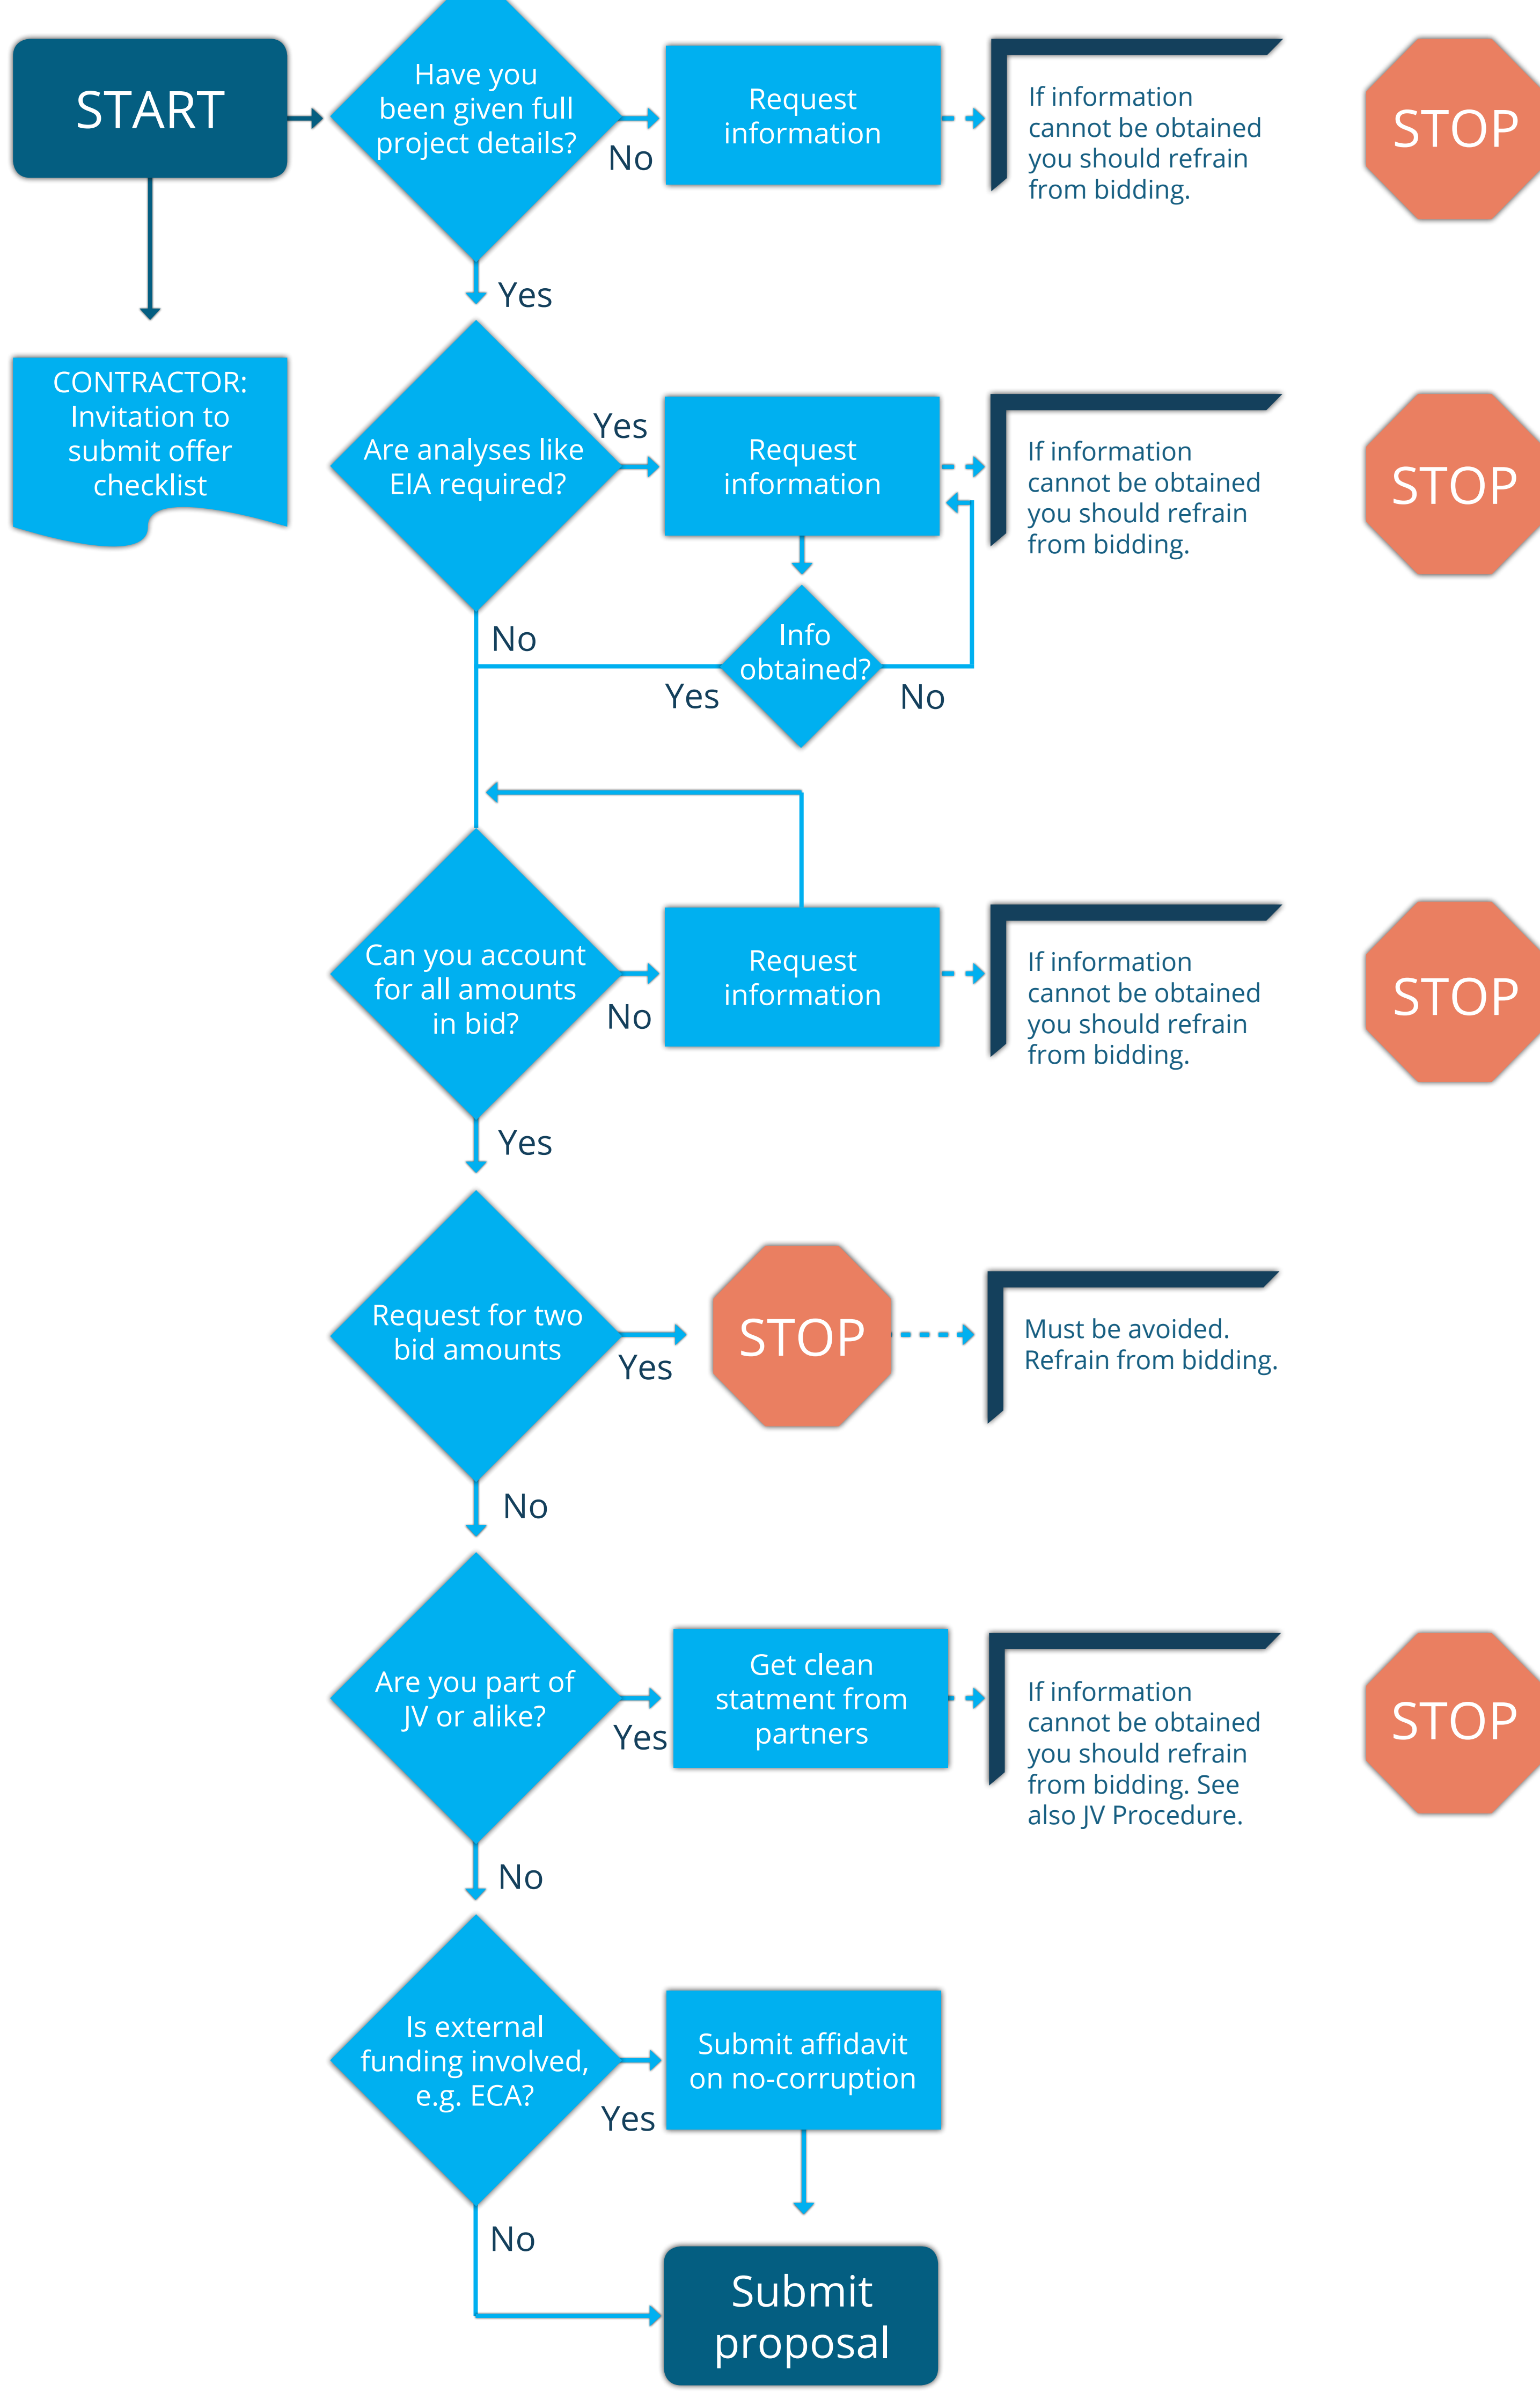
START

Have you been given full project details?

No

Request information

If information cannot be obtained you should refrain from bidding.

STOP

Yes

CONTRACTOR: Invitation to submit offer checklist

Are analyses like EIA required?

Yes

Request information

If information cannot be obtained you should refrain from bidding.

STOP

No

Info obtained?

Yes

No

Can you account for all amounts in bid?

No

Request information

If information cannot be obtained you should refrain from bidding.

STOP

Yes

Request for two bid amounts

Yes

STOP

Must be avoided. Refrain from bidding.

No

Are you part of JV or alike?

Yes

Get clean statment from partners

If information cannot be obtained you should refrain from bidding. See also JV Procedure.

STOP

No

Is external funding involved, e.g. ECA?

Yes

Submit affidavit on no-corruption

No

Submit proposal